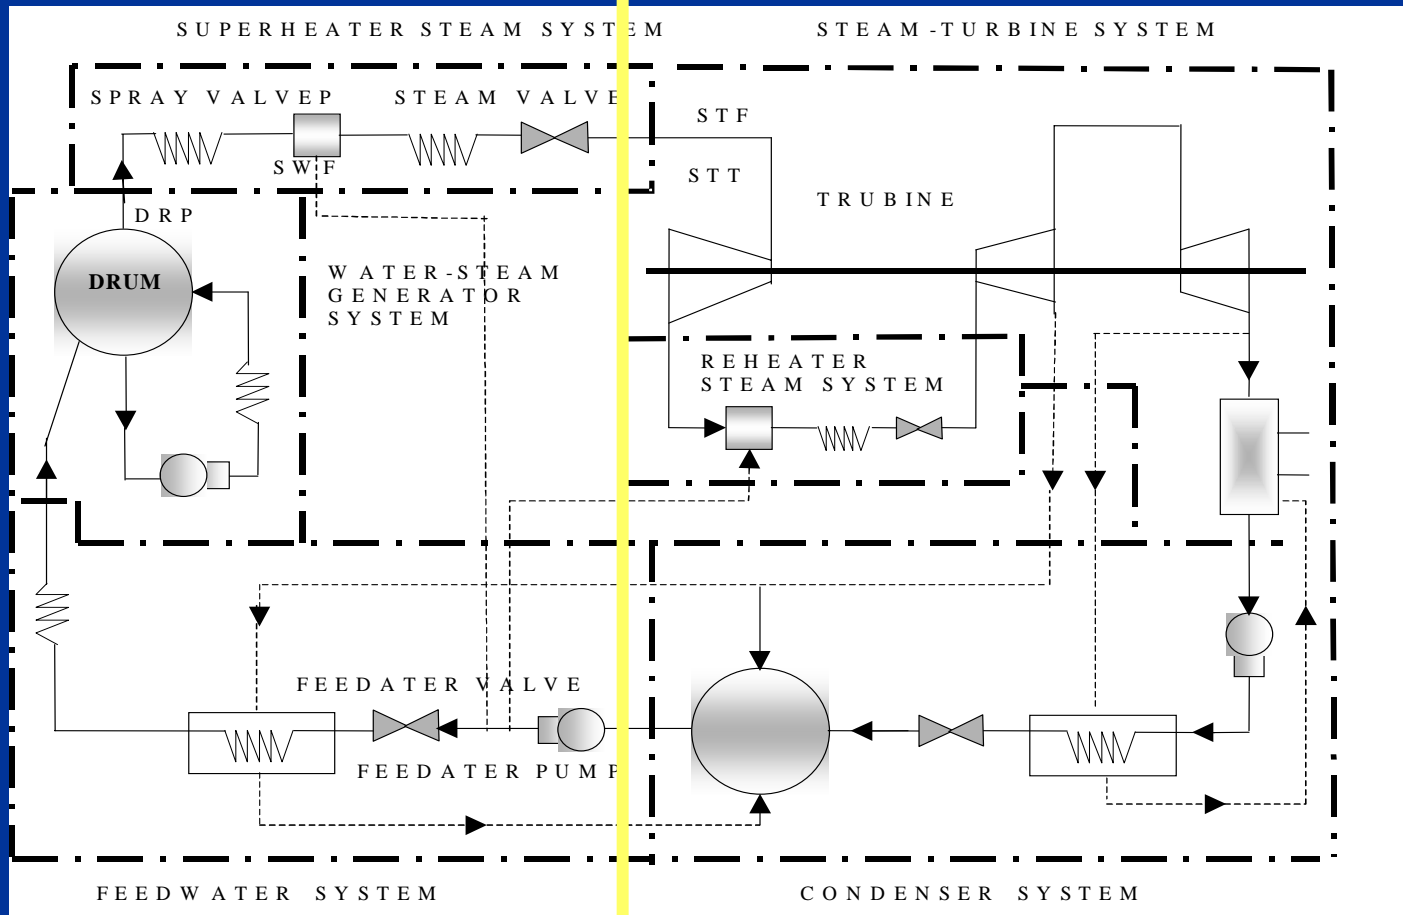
SUPERHEATER STEAM SYSTEM

STEAM-TURBINE SYSTEM

SPRAY VALVEP

STEAM VALVE

STF

SWF

STT

TRUBINE

DRP

DRUM

WATER-STEAM GENERATOR SYSTEM

REHEATER STEAM SYSTEM

FEEDATER VALVE

FEEDATER PUMP

FEEDWATER SYSTEM

CONDENSER SYSTEM